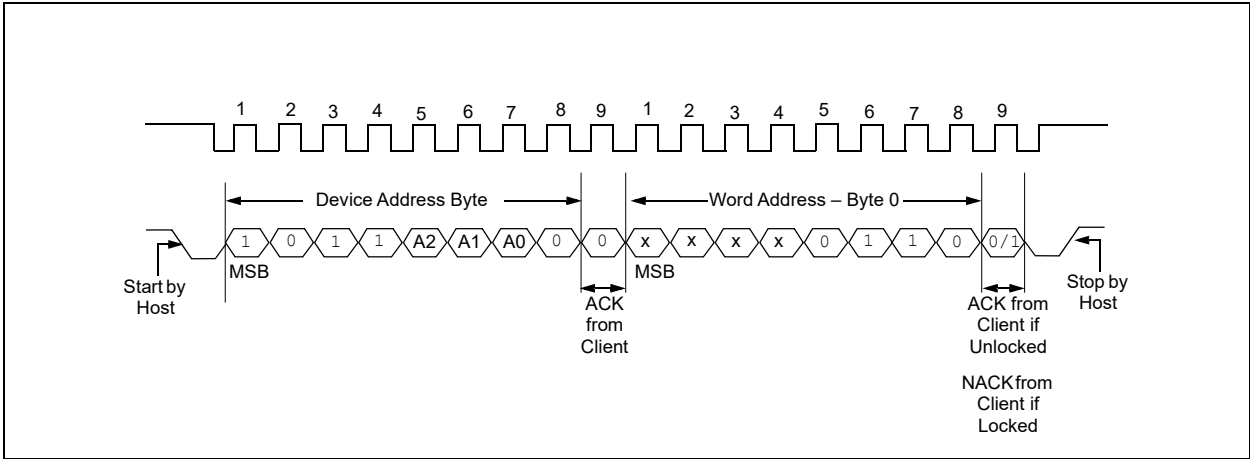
1 2 3 4 5 6 7 8 9 1 2 3 4 5 6 7 8 9

Device Address Byte

Word Address – Byte 0

1 0 1 1 A2 A1 A0 0 0 x x x x 0 1 1 0 0/1

Start by Host

MSB

ACK from Client

MSB

ACK from Client if Unlocked

NACK from Client if Locked

Stop by Host